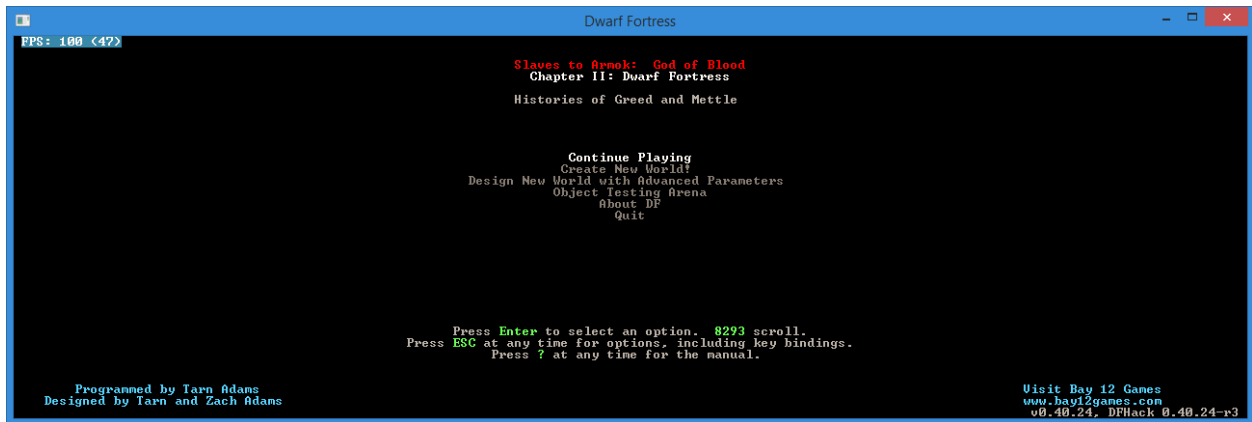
Dwarf Fortress

FPS: 100 (47)

Slaves to Armok: God of Blood
Chapter II: Dwarf Fortress

Histories of Greed and Mettle

Continue Playing
Create New World!
Design New World with Advanced Parameters
Object Testing Arena
About DF
Quit

Press Enter to select an option. 8293 scroll.
Press ESC at any time for options, including key bindings.
Press ? at any time for the manual.

Programmed by Tarn Adams
Designed by Tarn and Zach Adams

Visit Bay 12 Games
www.bay12games.com
v0.40.24, DFHack 0.40.24-r3